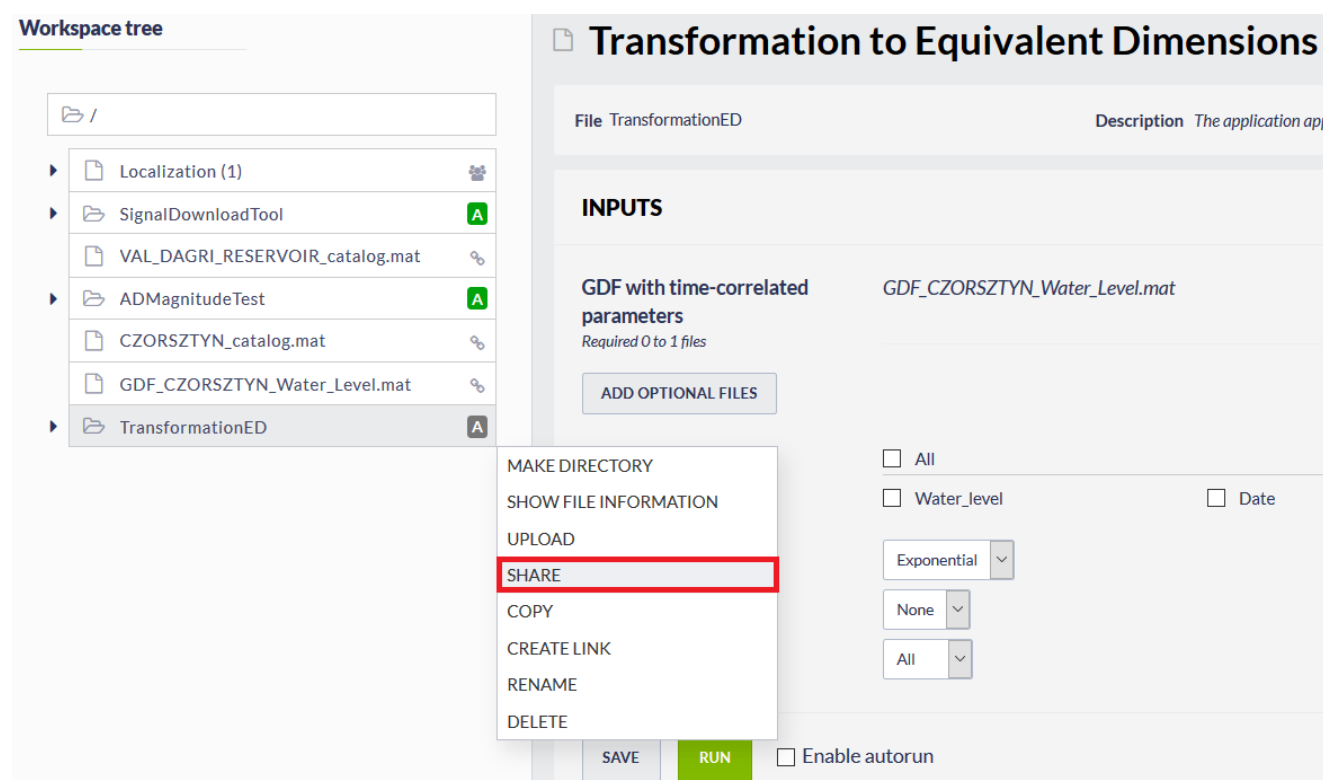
Workspace tree

/

Localization (1)

SignalDownloadTool A

VAL_DAGRI_RESERVOIR_catalog.mat

ADMagnitudeTest A

CZORSZTYN_catalog.mat

GDF_CZORSZTYN_Water_Level.mat

TransformationED A

MAKE DIRECTORY
SHOW FILE INFORMATION
UPLOAD
SHARE
COPY
CREATE LINK
RENAME
DELETE

Transformation to Equivalent Dimensions

File TransformationED

Description The application app

INPUTS

GDF with time-correlated parameters
Required 0 to 1 files

GDF_CZORSZTYN_Water_Level.mat

ADD OPTIONAL FILES

All

Water_level

Date

Exponential

None

All

SAVE

RUN

Enable autorun